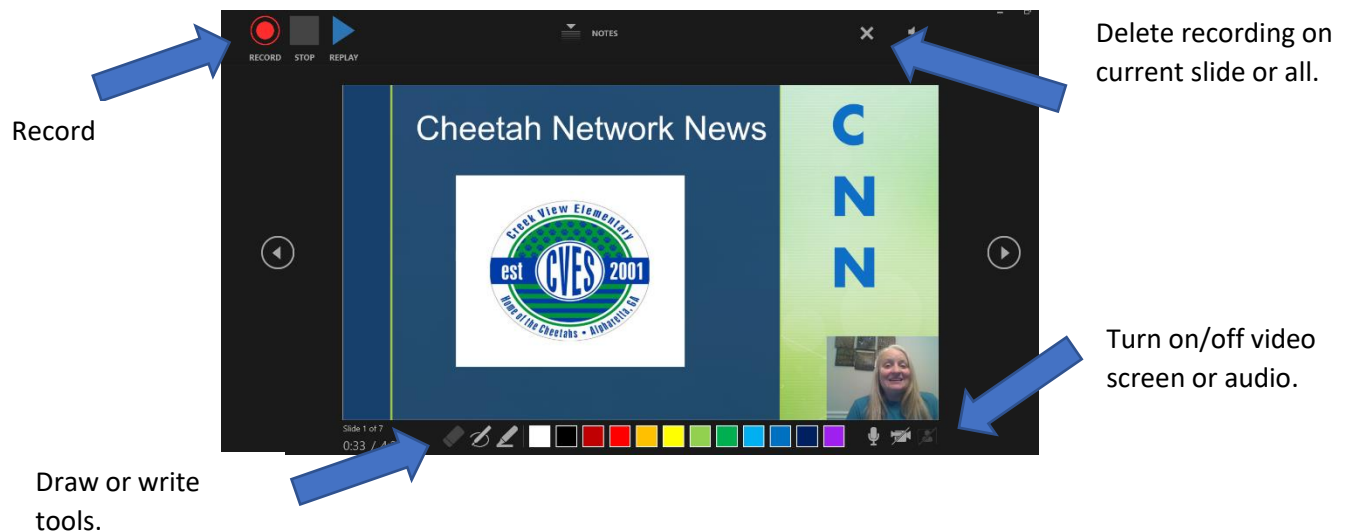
RECORD STOP REPLAY

NOTES

Delete recording on current slide or all.

Record

Cheetah Network News

Creek View Elementary
est CVES 2001
Home of the Cheetahs • Alpharetta, GA

C
N
N

Turn on/off video screen or audio.

Slide 1 of 7
0:33 / 4:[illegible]

Draw or write tools.